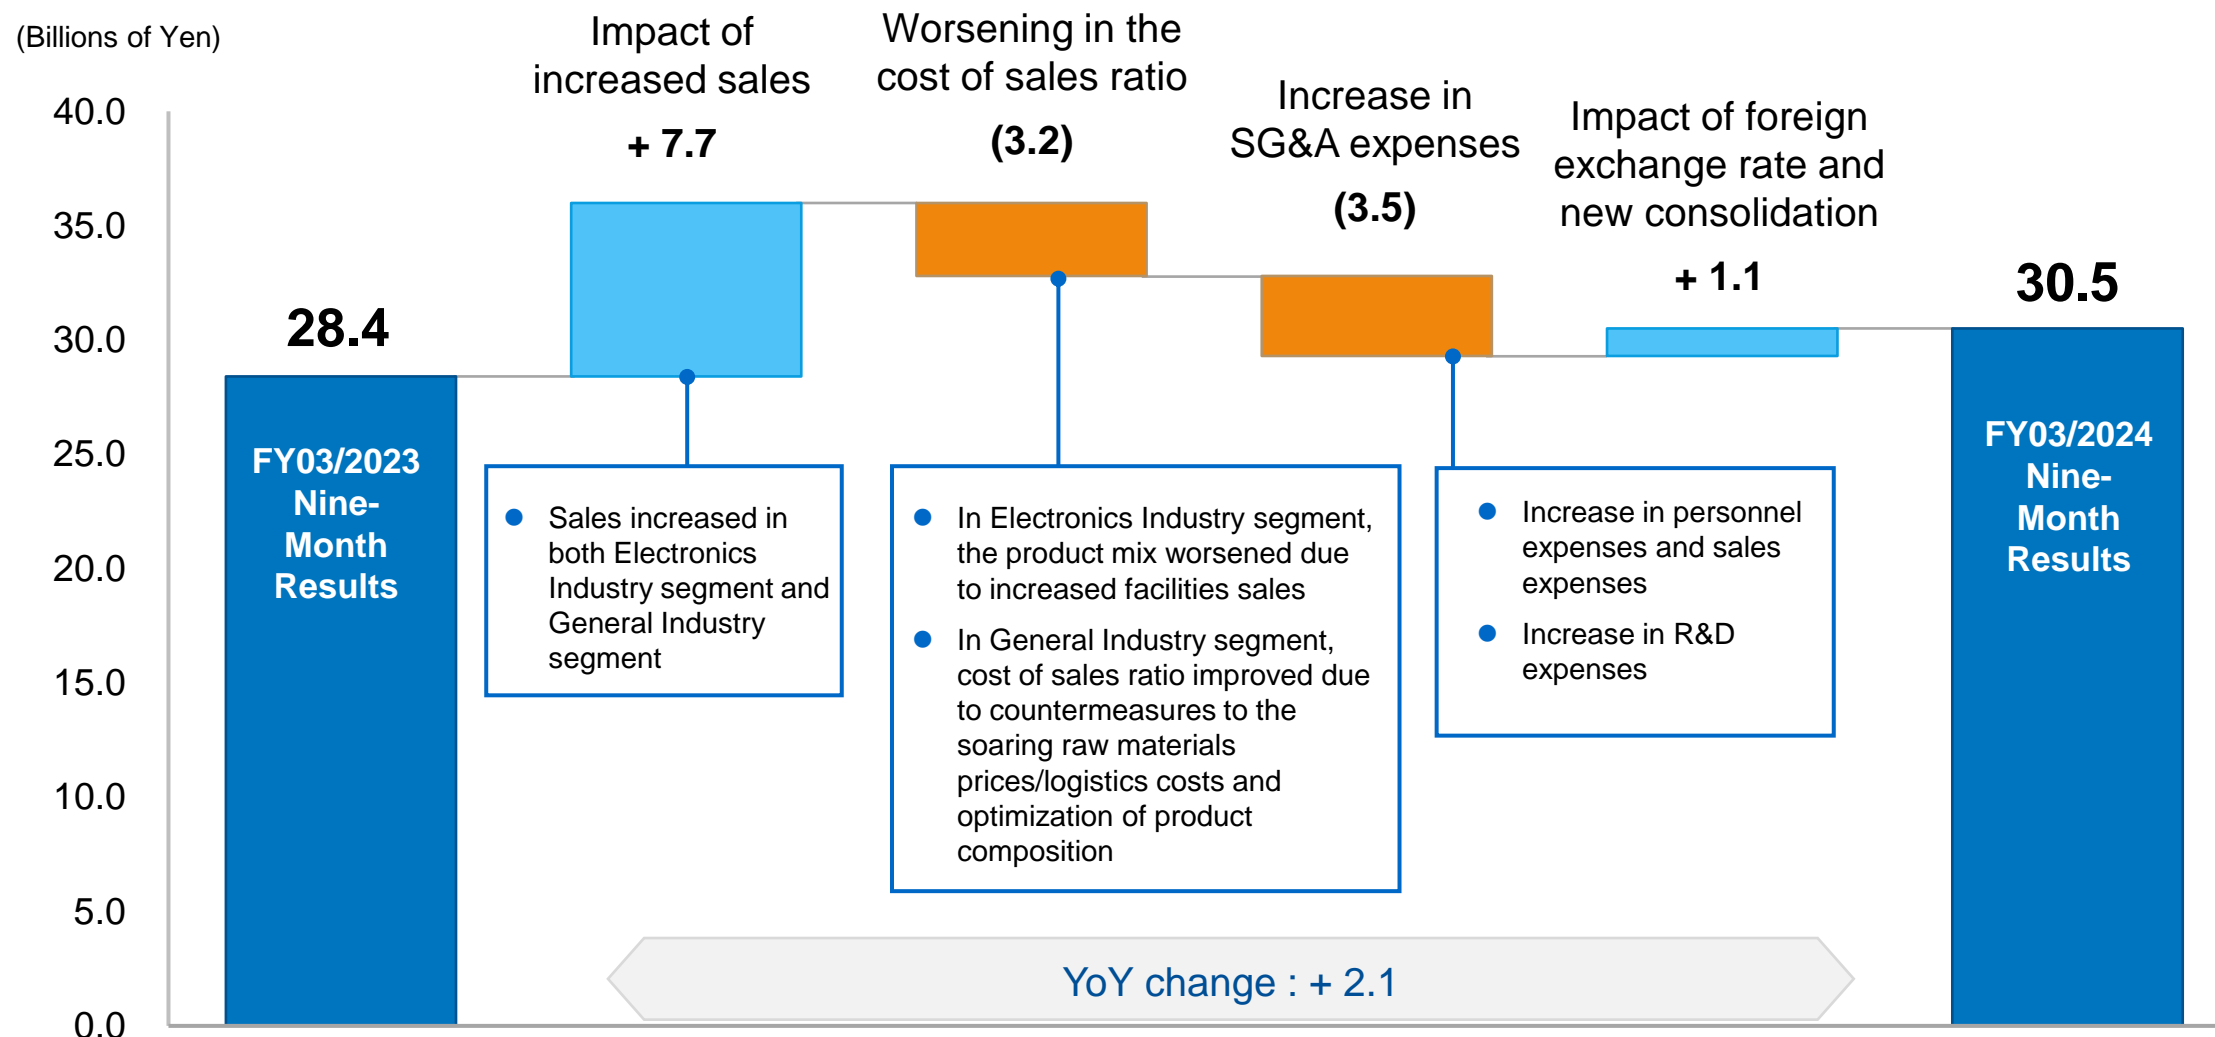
(Billions of Yen)

40.0
35.0
30.0
25.0
20.0
15.0
10.0
5.0
0.0

28.4

FY03/2023 Nine-Month Results

Impact of increased sales
+ 7.7

Worsening in the cost of sales ratio
(3.2)

Increase in SG&A expenses
(3.5)

Impact of foreign exchange rate and new consolidation
+ 1.1

30.5

FY03/2024 Nine-Month Results

● Sales increased in both Electronics Industry segment and General Industry segment

● In Electronics Industry segment, the product mix worsened due to increased facilities sales
● In General Industry segment, cost of sales ratio improved due to countermeasures to the soaring raw materials prices/logistics costs and optimization of product composition

● Increase in personnel expenses and sales expenses
● Increase in R&D expenses

YoY change : + 2.1